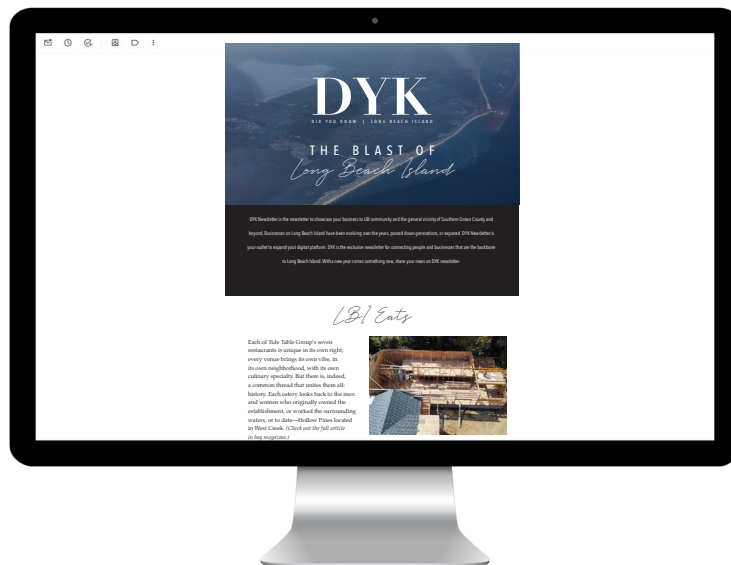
DYK

DID YOU KNOW | LONG BEACH ISLAND

THE BLAST OF
Long Beach Island

DYK Newsletter is the newsletter to showcase your business to LBI community and the general vicinity of Southern Ocean County and beyond. Businesses on Long Beach Island have been evolving over the years, passed down generations, or expanded. DYK Newsletter is your outlet to expand your digital platform. DYK is the exclusive newsletter for connecting people and businesses that are the backbone to Long Beach Island. With a new year comes something new, share your news on DYK newsletter.

LBI Eats

Each of Tide Table Group's seven restaurants is unique in its own right; every venue brings its own vibe, in its own neighborhood, with its own culinary specialty. But there is, indeed, a common thread that unites them all: history. Each eatery looks back to the men and women who originally owned the establishment, or worked the surrounding waters, or to date—Hollow Pines located in West Creek. (Check out the full article in bay magazine.)